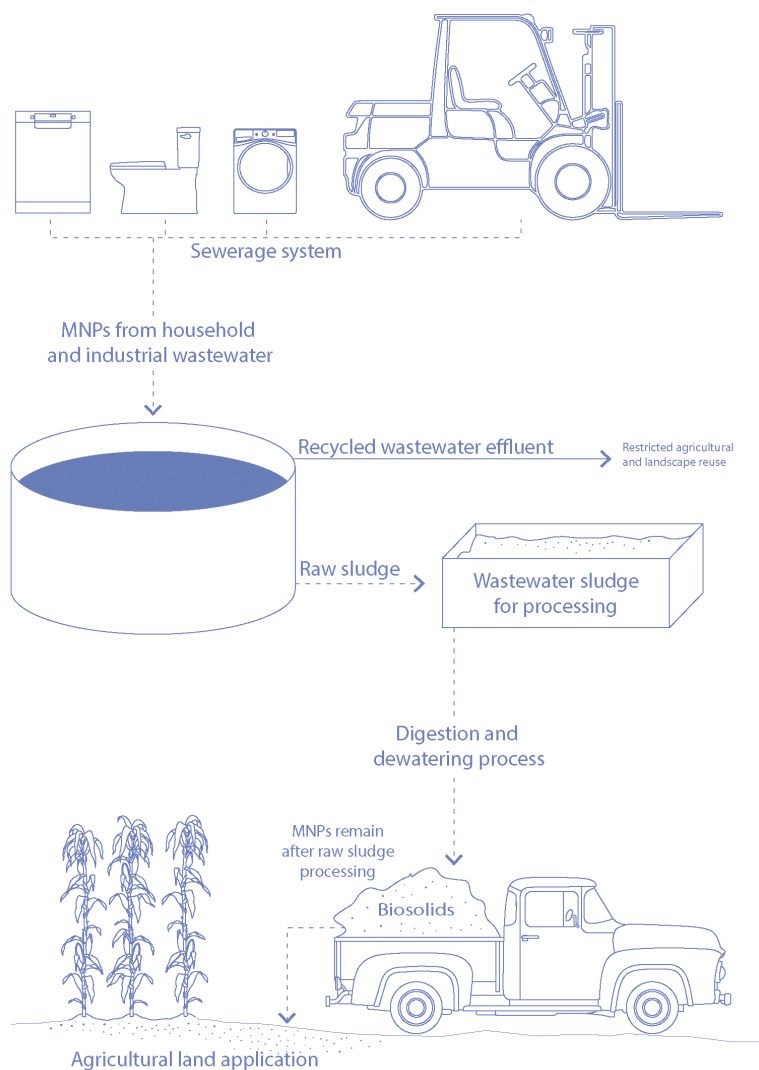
Sewerage system

MNPs from household and industrial wastewater

Recycled wastewater effluent

Restricted agricultural and landscape reuse

Raw sludge

Wastewater sludge for processing

Digestion and dewatering process

MNPs remain after raw sludge processing

Biosolids

Agricultural land application